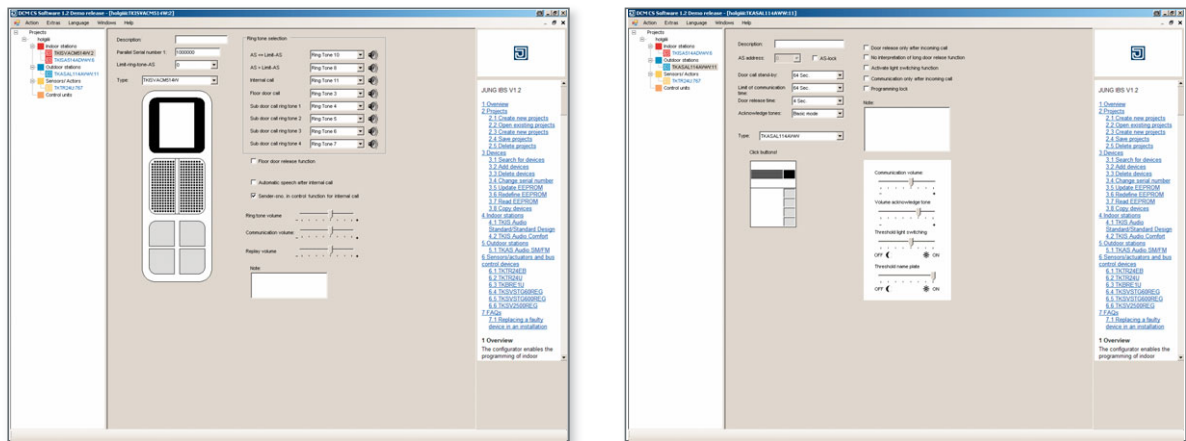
DCM CS Software 1.2 Demo release - [holgiki:TKSVAC M514W2]

Action Extras Language Windows Help

Projects
holgiki
Indoor stations
TKSVACM514W2
TKSAS144WWWS
Outdoor stations
TKSAL114AWW11
Sensors/ Actors
TKTR24U7E7
Control units

Description:
Parallel Serial number 1: 1000000
Limit ring-tone-AS: 0
Type: TKSVACM514W

Ring tone selection
AS => Limit AS: Ring Tone 10
AS > Limit AS: Ring Tone 8
Internal call: Ring Tone 11
Floor door call: Ring Tone 3
Sub door call ring tone 1: Ring Tone 4
Sub door call ring tone 2: Ring Tone 5
Sub door call ring tone 3: Ring Tone 6
Sub door call ring tone 4: Ring Tone 7

Floor door release function

Automatic speech after internal call

Sender-enc. in control function for internal call

Ring tone volume
Communication volume
Replay volume

Note

JUNG IBS V1.2

1 Overview
2 Projects
2.1 Create new projects
2.2 Open existing projects
2.3 Create new projects
2.4 Save projects
2.5 Delete projects
3 Devices
3.1 Search for devices
3.2 Add devices
3.3 Delete devices
3.4 Change serial number
3.5 Update EEPROM
3.6 Redefine EEPROM
3.7 Read EEPROM
3.8 Copy devices
4 Indoor stations
4.1 TKIS Audio Standard/Standard Design
4.2 TKIS Audio Comfort
5 Outdoor stations
5.1 TKAS Audio SM/FM
6 Sensors/actuators and bus control devices
6.1 TKTR24EB
6.2 TKTR24U
6.3 TKBSE1U
6.4 TKSVSTG68REG
6.5 TKSVSTG688REG
6.6 TKSV2588REG
7 FAQs
7.1 Replacing a faulty device in an installation

1 Overview
The configurator enables the programming of indoor

DCM CS Software 1.2 Demo release - [holgiki:TKASAL114AWW11]

Action Extras Language Windows Help

Projects
holgiki
Indoor stations
TKSAS144WWWS
Outdoor stations
TKASAL114AWW11
Sensors/ Actors
TKTR24U7E7
Control units

Description:
AS address: AS-lock
Door call stand-by: 64 Sec.
Limit of communication time: 64 Sec.
Door release time: 4 Sec.
Acknowledge tones: Basic mode

Door release only after incoming call
No interpretation of long door release function
Activate light switching function
Communication only after incoming call
Programming lock

Note

Type: TKASAL114AWW

Click buttons!

Communication volume
Volume acknowledge tone
Threshold light switching
OFF ON
Threshold name plate
OFF ON

JUNG IBS V1.2

1 Overview
2 Projects
2.1 Create new projects
2.2 Open existing projects
2.3 Create new projects
2.4 Save projects
2.5 Delete projects
3 Devices
3.1 Search for devices
3.2 Add devices
3.3 Delete devices
3.4 Change serial number
3.5 Update EEPROM
3.6 Redefine EEPROM
3.7 Read EEPROM
3.8 Copy devices
4 Indoor stations
4.1 TKIS Audio Standard/Standard Design
4.2 TKIS Audio Comfort
5 Outdoor stations
5.1 TKAS Audio SM/FM
6 Sensors/actuators and bus control devices
6.1 TKTR24EB
6.2 TKTR24U
6.3 TKBSE1U
6.4 TKSVSTG68REG
6.5 TKSVSTG688REG
6.6 TKSV2588REG
7 FAQs
7.1 Replacing a faulty device in an installation

1 Overview
The configurator enables the programming of indoor